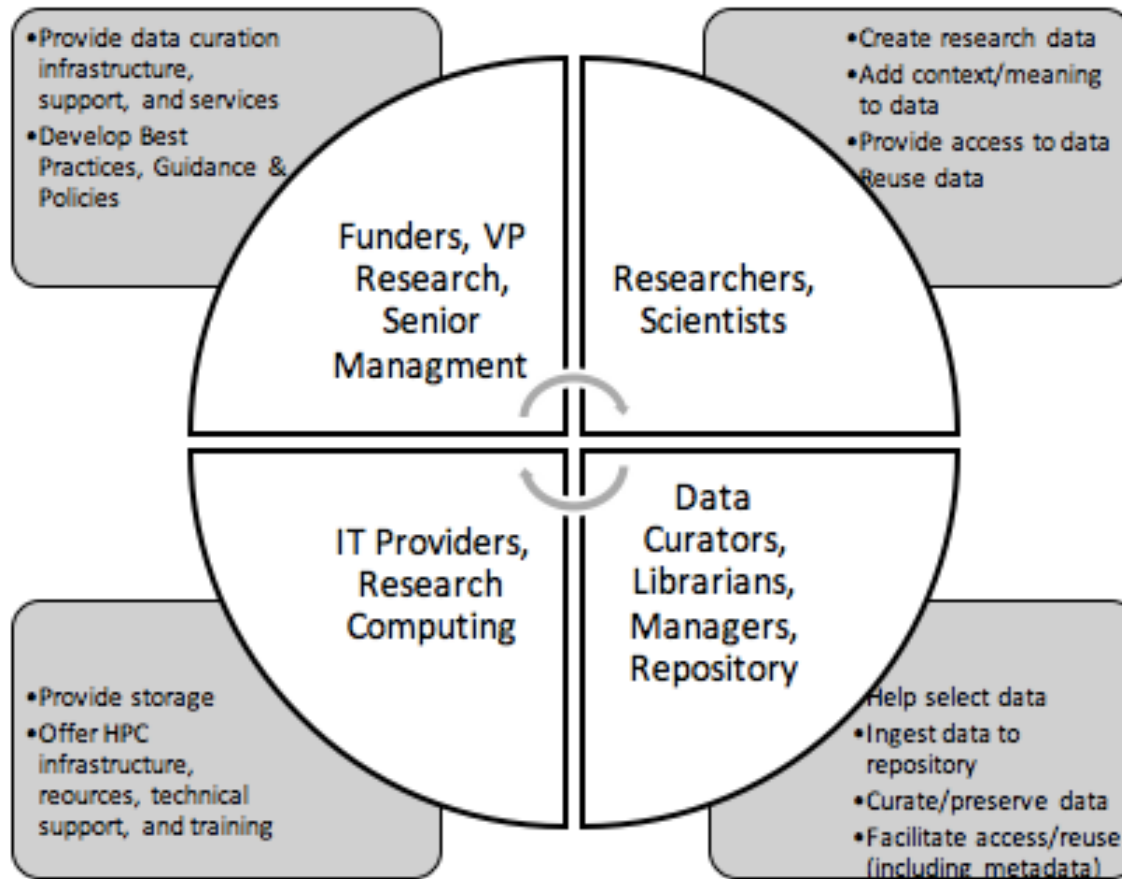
•Provide data curation infrastructure, support, and services
•Develop Best Practices, Guidance & Policies

•Create research data
•Add context/meaning to data
•Provide access to data
Reuse data

Funders, VP Research, Senior Managment

Researchers, Scientists

IT Providers, Research Computing

Data Curators, Librarians, Managers, Repository

•Provide storage
•Offer HPC infrastructure, reources, technical support, and training

Help select data
•Ingest data to repository
•Curate/preserve data
•Facilitate access/reuse (including metadata)